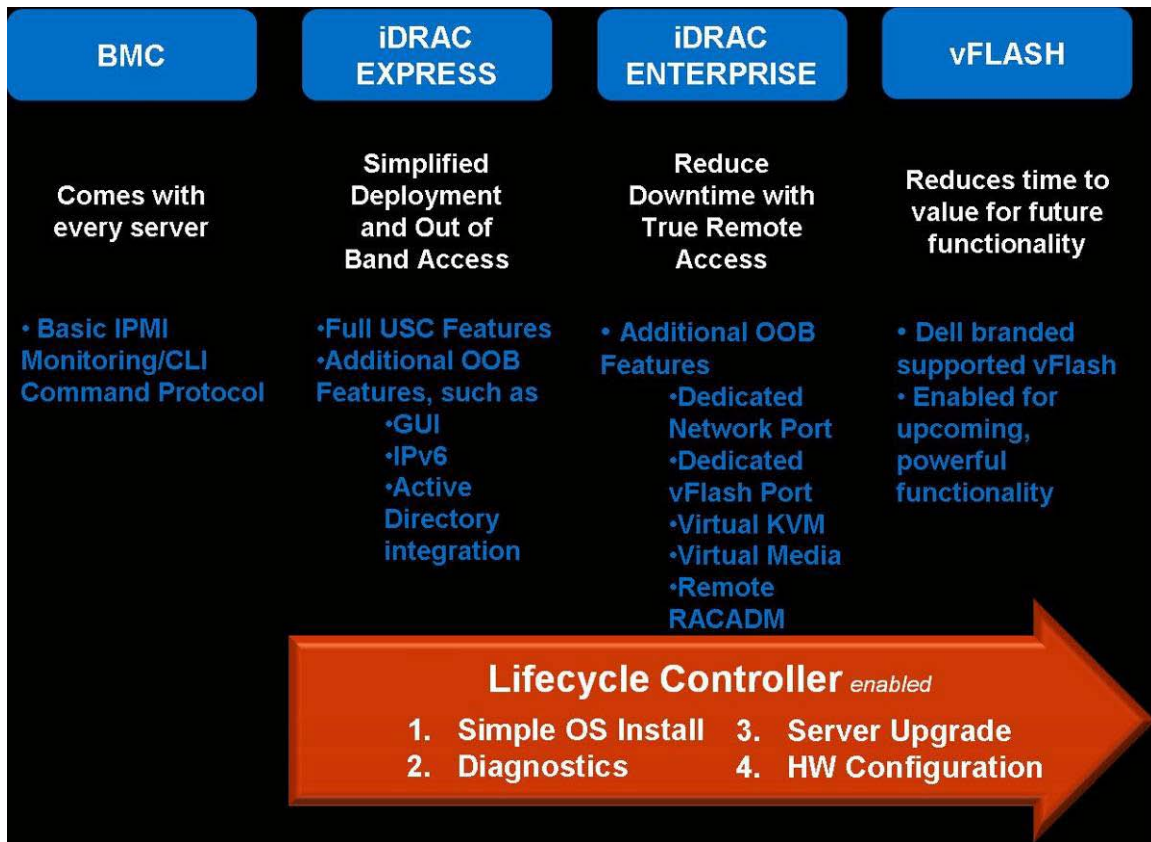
BMC

Comes with every server

• Basic IPMI Monitoring/CLI Command Protocol

iDRAC EXPRESS

Simplified Deployment and Out of Band Access

•Full USC Features
•Additional OOB Features, such as
•GUI
•IPv6
•Active Directory integration

iDRAC ENTERPRISE

Reduce Downtime with True Remote Access

• Additional OOB Features
•Dedicated Network Port
•Dedicated vFlash Port
•Virtual KVM
•Virtual Media
•Remote RACADM

vFLASH

Reduces time to value for future functionality

• Dell branded supported vFlash
• Enabled for upcoming, powerful functionality

Lifecycle Controller enabled

1. Simple OS Install
2. Diagnostics
3. Server Upgrade
4. HW Configuration